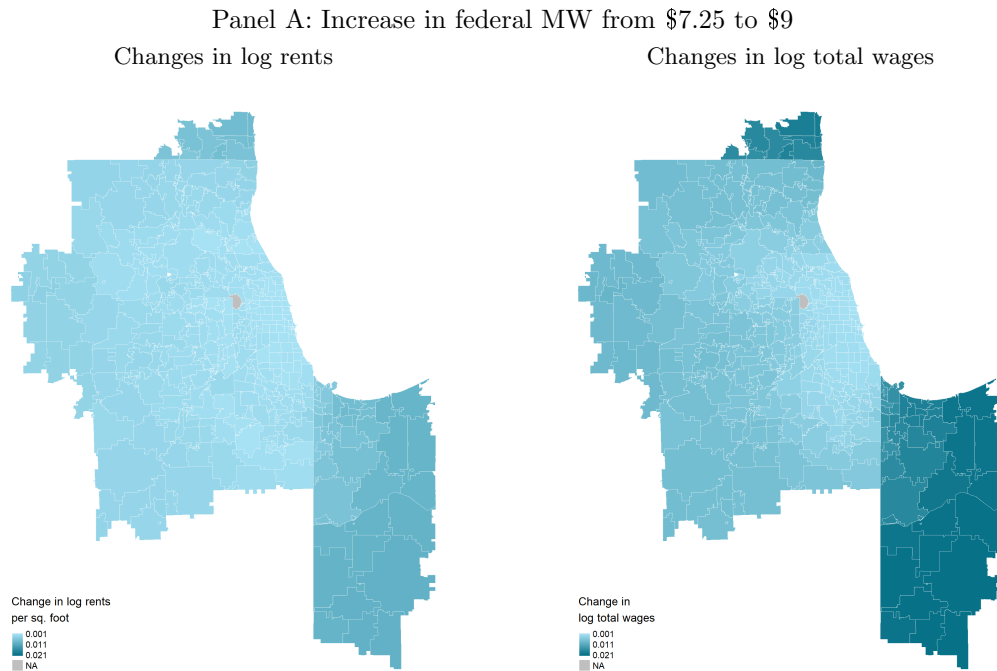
Panel A: Increase in federal MW from \$7.25 to \$9

Changes in log rents

Change in log rents per sq. foot
0.001
0.011
0.021
NA

Changes in log total wages

Change in log total wages
0.001
0.011
0.021
NA